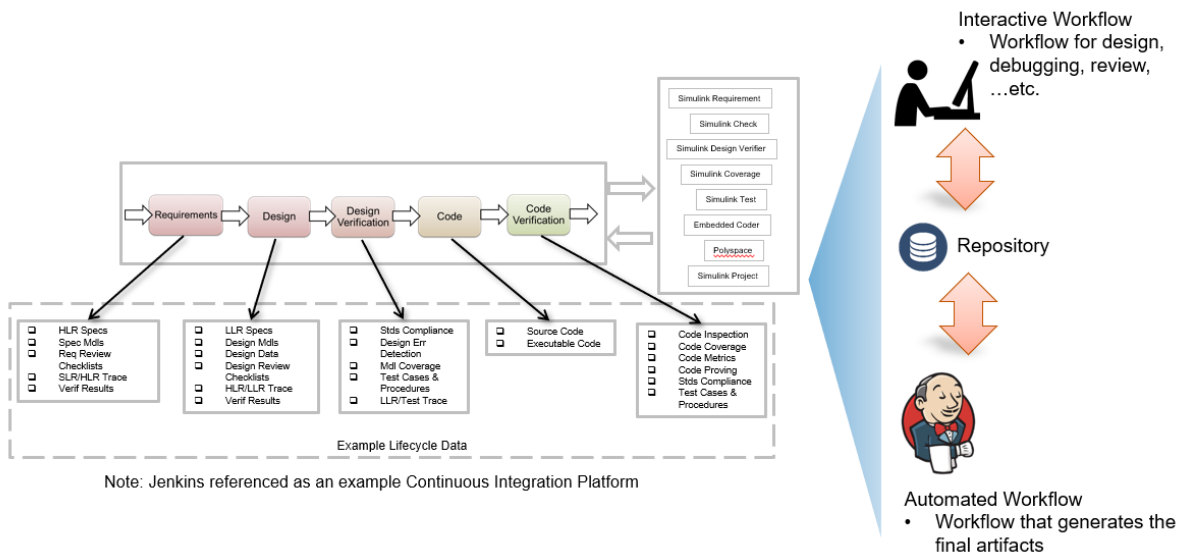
Interactive Workflow
• Workflow for design, debugging, review, …etc.

Simulink Requirement
Simulink Check
Simulink Design Verifier
Simulink Coverage
Simulink Test
Embedded Coder
Polyspace
Simulink Project

Requirements
Design
Design Verification
Code
Code Verification

Repository

❑ HLR Specs
❑ Spec Mdls
❑ Req Review Checklists
❑ SLR/HLR Trace
❑ Verif Results

❑ LLR Specs
❑ Design Mdls
❑ Design Data
❑ Design Review Checklists
❑ HLR/LLR Trace
❑ Verif Results

❑ Stds Compliance
❑ Design Err Detection
❑ Mdl Coverage
❑ Test Cases & Procedures
❑ LLR/Test Trace

❑ Source Code
❑ Executable Code

❑ Code Inspection
❑ Code Coverage
❑ Code Metrics
❑ Code Proving
❑ Stds Compliance
❑ Test Cases & Procedures

Example Lifecycle Data

Note: Jenkins referenced as an example Continuous Integration Platform

Automated Workflow
• Workflow that generates the final artifacts